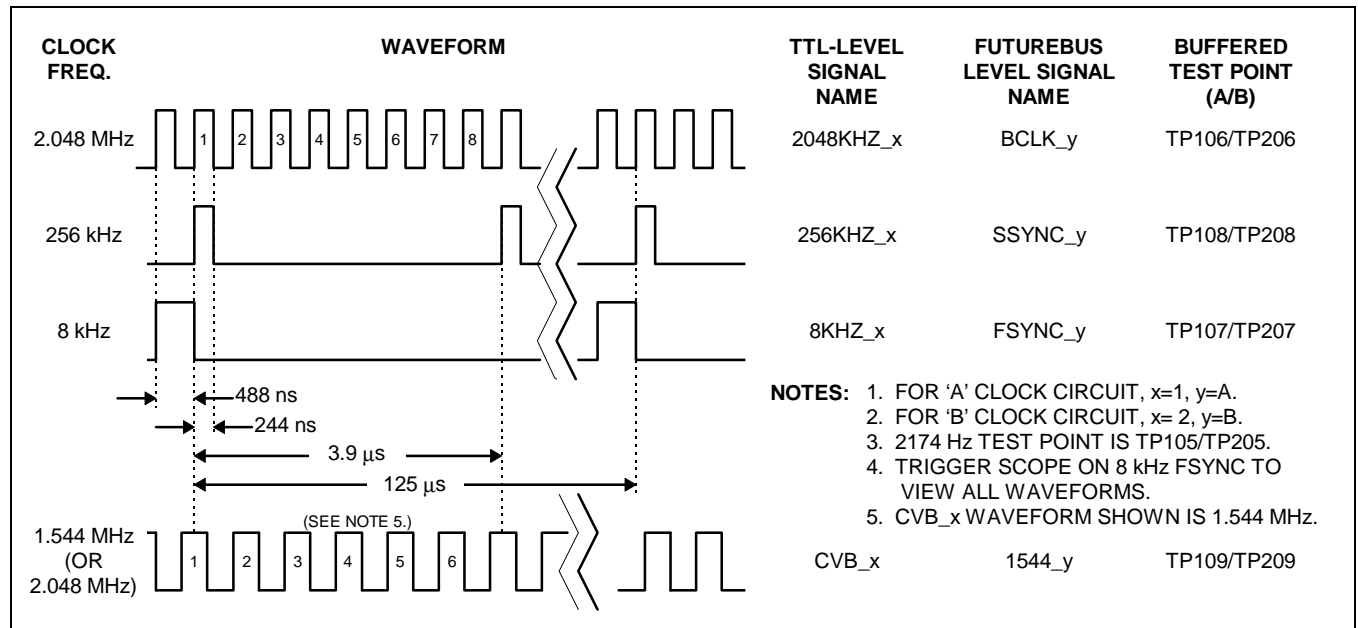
| CLOCK FREQ. | WAVEFORM | TTL-LEVEL SIGNAL NAME | FUTUREBUS LEVEL SIGNAL NAME | BUFFERED TEST POINT (A/B) |
|---|---|---|---|---|
| 2.048 MHz | 1 2 3 4 5 6 7 8 | 2048KHZ_x | BCLK_y | TP106/TP206 |
| 256 kHz | | 256KHZ_x | SSYNC_y | TP108/TP208 |
| 8 kHz | | 8KHZ_x | FSYNC_y | TP107/TP207 |
| 1.544 MHz (OR 2.048 MHz) | (SEE NOTE 5.) 1 2 3 4 5 6 | CVB_x | 1544_y | TP109/TP209 |

488 ns
244 ns
3.9 μs
125 μs

NOTES: 1. FOR 'A' CLOCK CIRCUIT, x=1, y=A.
2. FOR 'B' CLOCK CIRCUIT, x= 2, y=B.
3. 2174 Hz TEST POINT IS TP105/TP205.
4. TRIGGER SCOPE ON 8 kHz FSYNC TO VIEW ALL WAVEFORMS.
5. CVB_x WAVEFORM SHOWN IS 1.544 MHz.